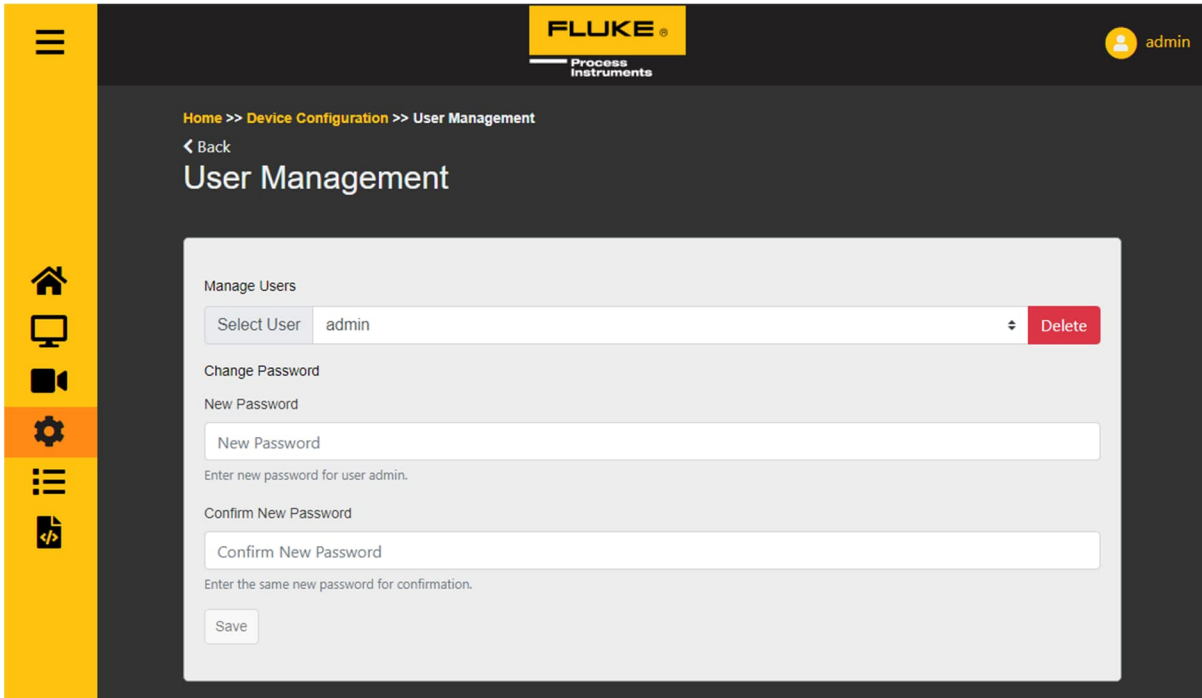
FLUKE ®
Process Instruments

admin

Home >> Device Configuration >> User Management

Back

User Management

Manage Users

Select User admin Delete

Change Password

New Password

New Password

Enter new password for user admin.

Confirm New Password

Confirm New Password

Enter the same new password for confirmation.

Save